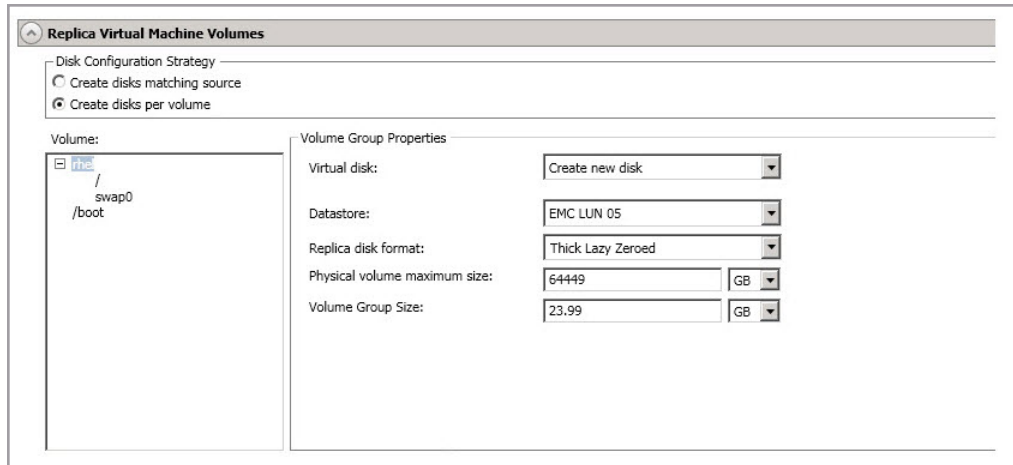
Replica Virtual Machine Volumes

Disk Configuration Strategy
Create disks matching source
Create disks per volume

Volume:
rhel
/
swap0
/boot

Volume Group Properties
Virtual disk: Create new disk
Datastore: EMC LUN 05
Replica disk format: Thick Lazy Zeroed
Physical volume maximum size: 64449 GB
Volume Group Size: 23.99 GB